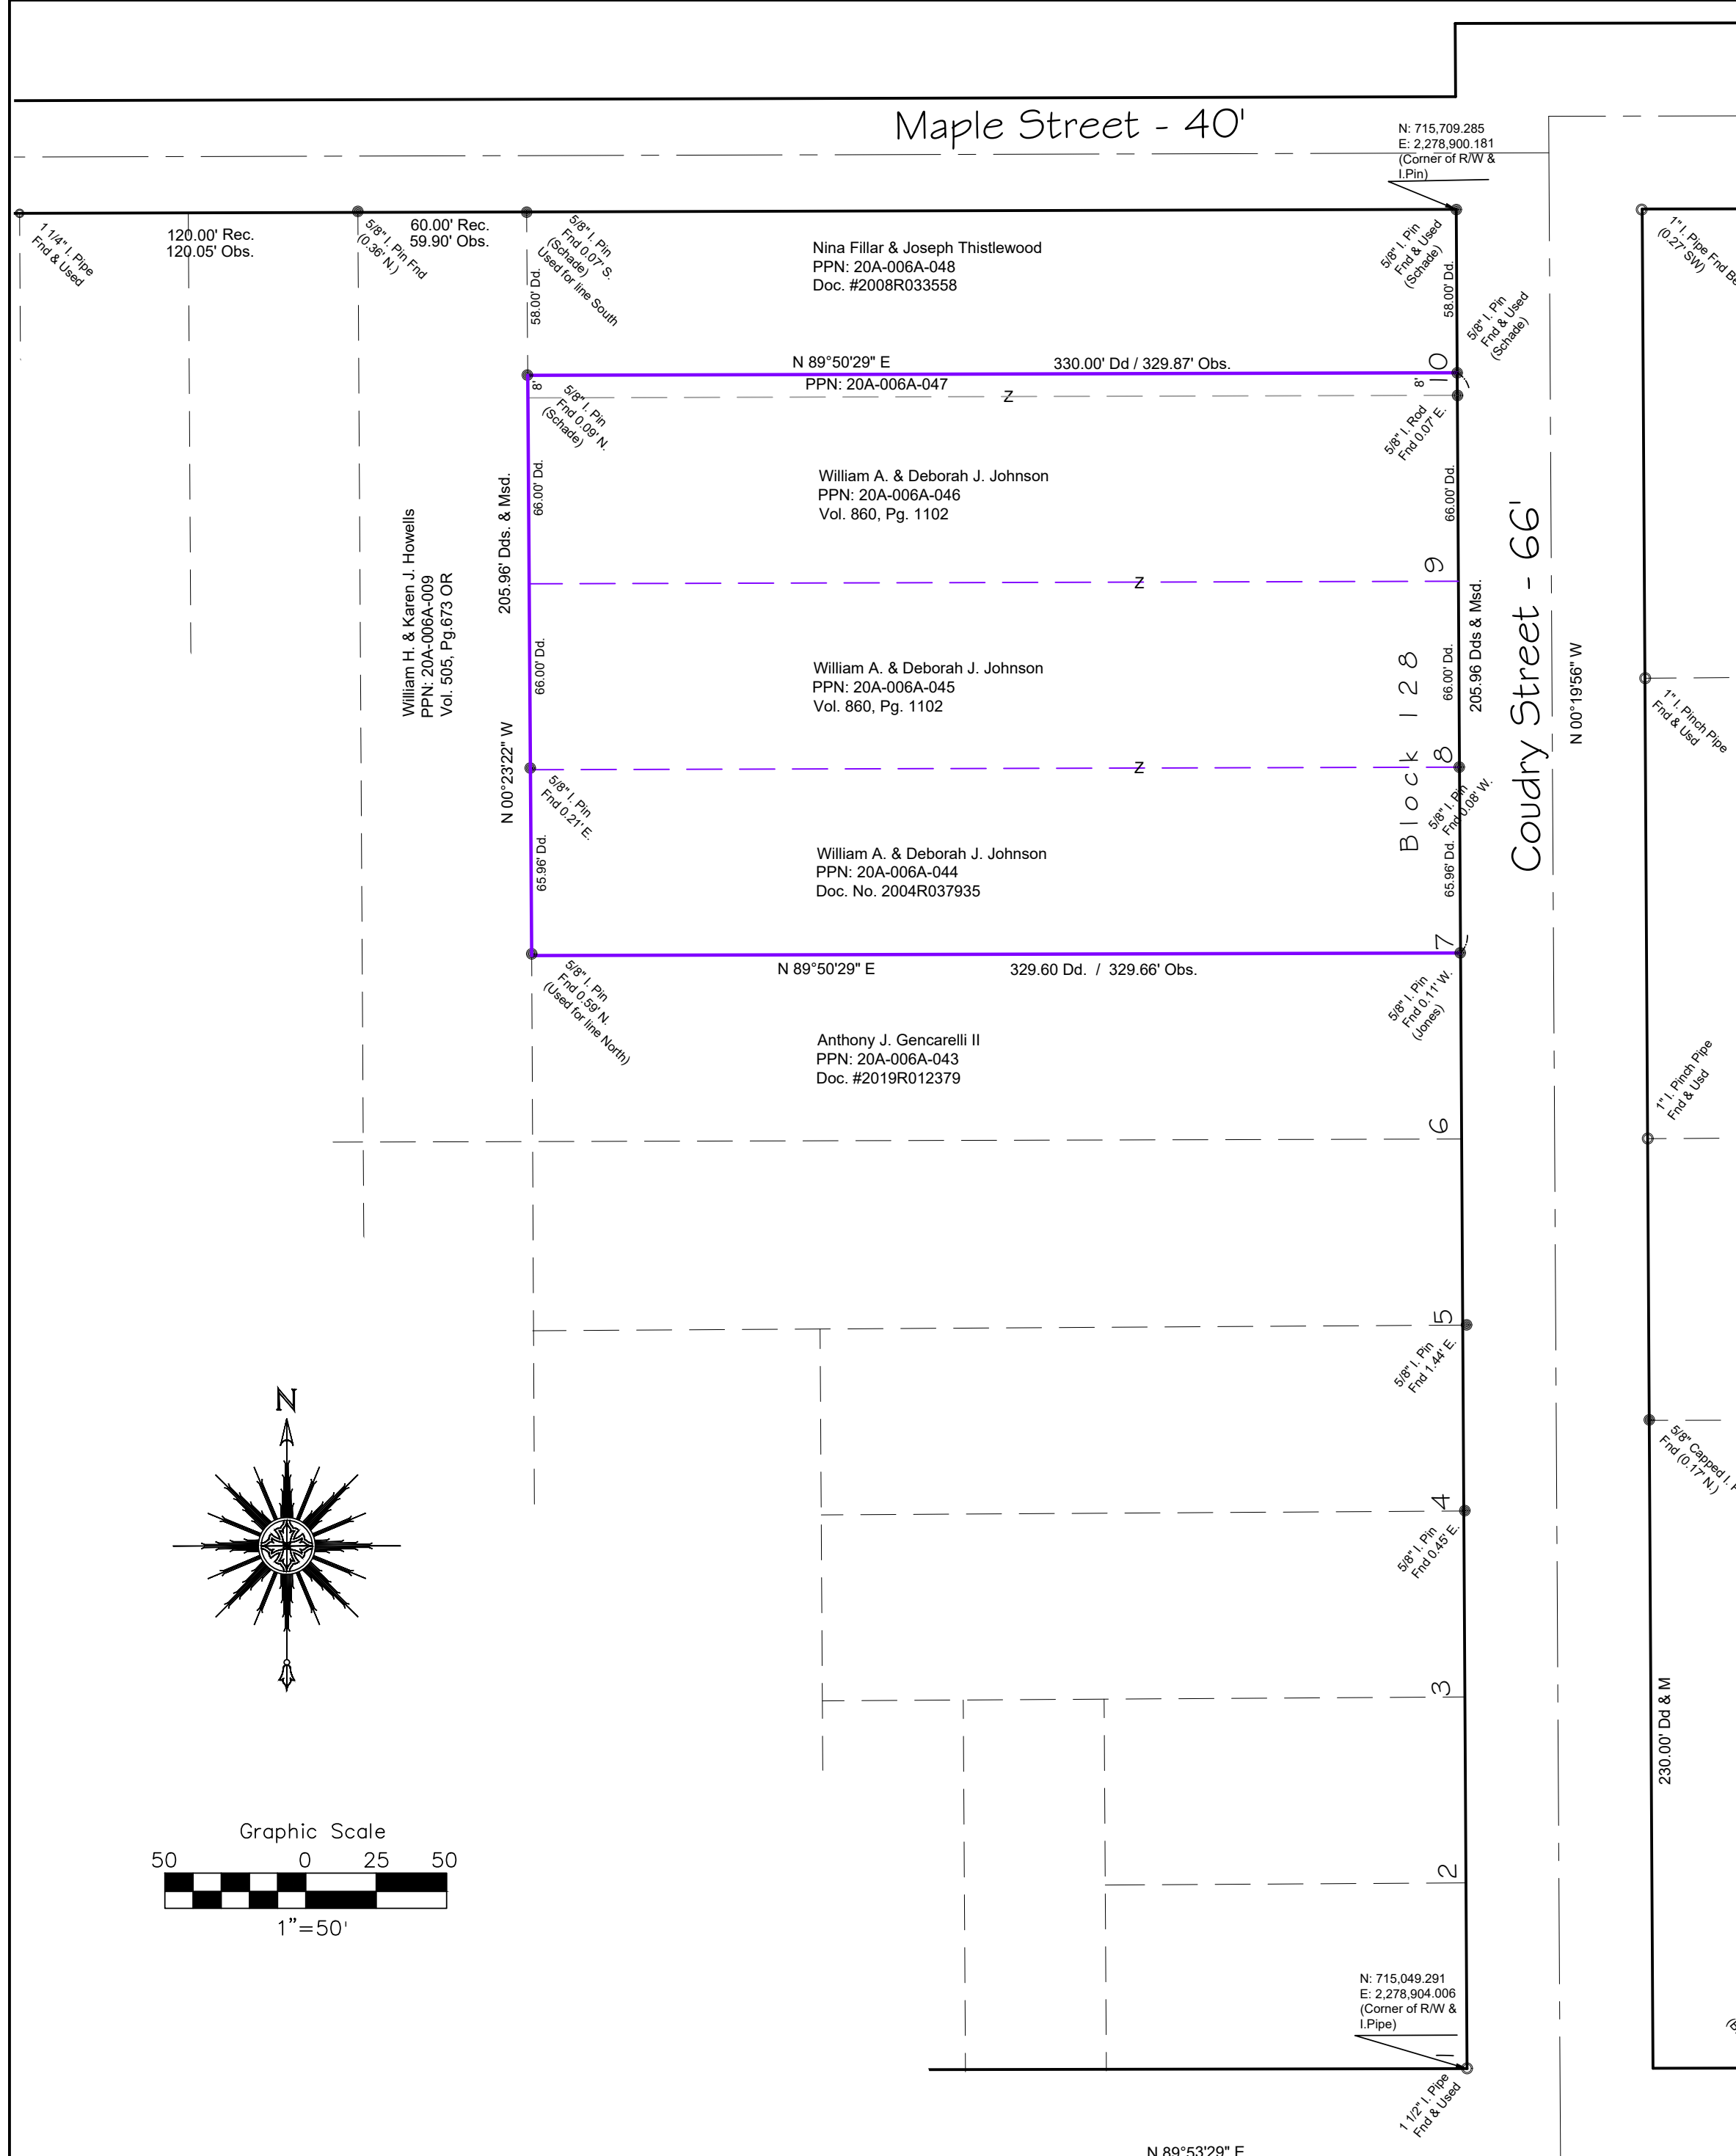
Maple Street - 40'

N: 715,709.285
E: 2,278,900.181
(Corner of R/W & I.Pin)

1 1/4" I. Pipe Fnd & Used

120.00' Rec.
120.05' Obs.

5/8" I. Pin Fnd (0.36' N.)

60.00' Rec.
59.90' Obs.

5/8" I. Pin Fnd 0.07' S. (Schade) Used for line South

58.00' Dd.

Nina Fillar & Joseph Thistlewood
PPN: 20A-006A-048
Doc. #2008R033558

5/8" I. Pin Fnd & Used (Schade)

58.00' Dd.

5/8" I. Pin Fnd & Used (Schade)

1" I. Pipe Fnd Be (0.27' SW)

N 89°50'29" E

330.00' Dd / 329.87' Obs.

PPN: 20A-006A-047

8'

8'

10

5/8" I. Pin Fnd 0.09' N. (Schade)

5/8" I. Rod Fnd 0.07' E.

William A. & Deborah J. Johnson
PPN: 20A-006A-046
Vol. 860, Pg. 1102

66.00' Dd.

66.00' Dd.

205.96' Dds. & Msd.

William H. & Karen J. Howells
PPN: 20A-006A-009
Vol. 505, Pg.673 OR

9

Coudry Street - 66'

N 00°19'56" W

205.96 Dds & Msd.

William A. & Deborah J. Johnson
PPN: 20A-006A-045
Vol. 860, Pg. 1102

66.00' Dd.

66.00' Dd.

Block 128

1" I. Pinch Pipe Fnd & Usd

N 00°23'22" W

8

5/8" I. Pin Fnd 0.21' E.

5/8" I. Pin Fnd 0.08' W.

William A. & Deborah J. Johnson
PPN: 20A-006A-044
Doc. No. 2004R037935

65.96' Dd.

65.96' Dd.

7

N 89°50'29" E

329.60 Dd. / 329.66' Obs.

5/8" I. Pin Fnd 0.59' N. (Used for line North)

5/8" I. Pin Fnd 0.11' W. (Jones)

Anthony J. Gencarelli II
PPN: 20A-006A-043
Doc. #2019R012379

1" I. Pinch Pipe Fnd & Usd

6

5

5/8" I. Pin Fnd 1.44' E.

N

5/8" Capped I. Fnd (0.17' N.)

4

5/8" I. Pin Fnd 0.45' E.

3

230.00' Dd & M

Graphic Scale
50 0 25 50
1"=50'

2

N: 715,049.291
E: 2,278,904.006
(Corner of R/W & I.Pipe)

1 1/2" I. Pipe Fnd & Used

N 89°53'29" E